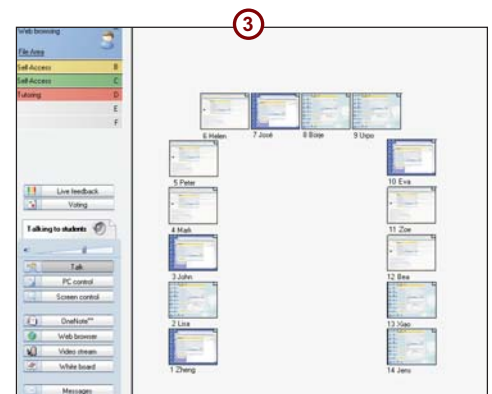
3

Web browsing

File Area

Self-Access B

Self-Access C

Tutoring D

E

F

Live feedback

Voting

Talking to students

Talk

PC control

Screen control

OneNote

Web browser

Video stream

White board

Messages

6 Helen

7 José

8 Börje

9 Uno

5 Peter

10 Eva

4 Mark

11 Zoe

3 John

12 Bea

2 Lisa

13 Xiao

1 Zheng

14 Jens